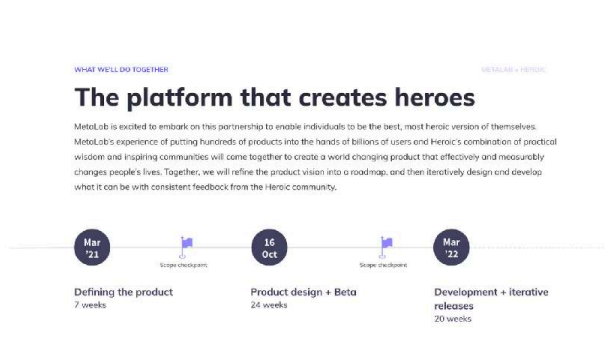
WHAT WE'LL DO TOGETHER

METALAB + HEROIC

The platform that creates heroes

MetaLab is excited to embark on this partnership to enable individuals to be the best, most heroic version of themselves. MetaLab's experience of putting hundreds of products into the hands of billions of users and Heroic's combination of practical wisdom and inspiring communities will come together to create a world changing product that effectively and measurably changes people's lives. Together, we will refine the product vision into a roadmap, and then iteratively design and develop what it can be with consistent feedback from the Heroic community.

Mar '21

Scope checkpoint

16 Oct

Scope checkpoint

Mar '22

Defining the product
7 weeks

Product design + Beta
24 weeks

Development + iterative releases
20 weeks